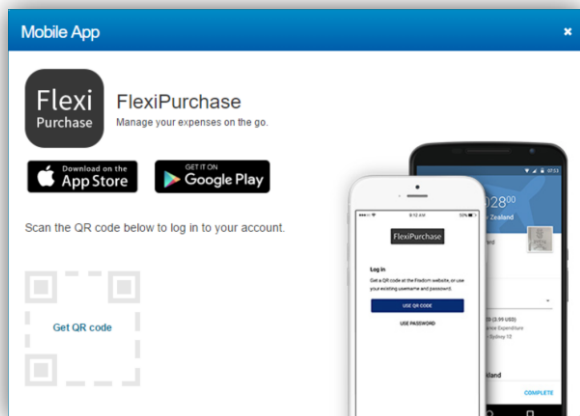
Mobile App

×

Flexi Purchase

FlexiPurchase
Manage your expenses on the go.

Download on the App Store

GET IT ON Google Play

Scan the QR code below to log in to your account.

Get QR code

FlexiPurchase

Log in

Get a QR code at the Flexifom website, or use your existing username and password.

USE QR CODE

USE PASSWORD

028⁰⁰

Zealand

COMPLETE